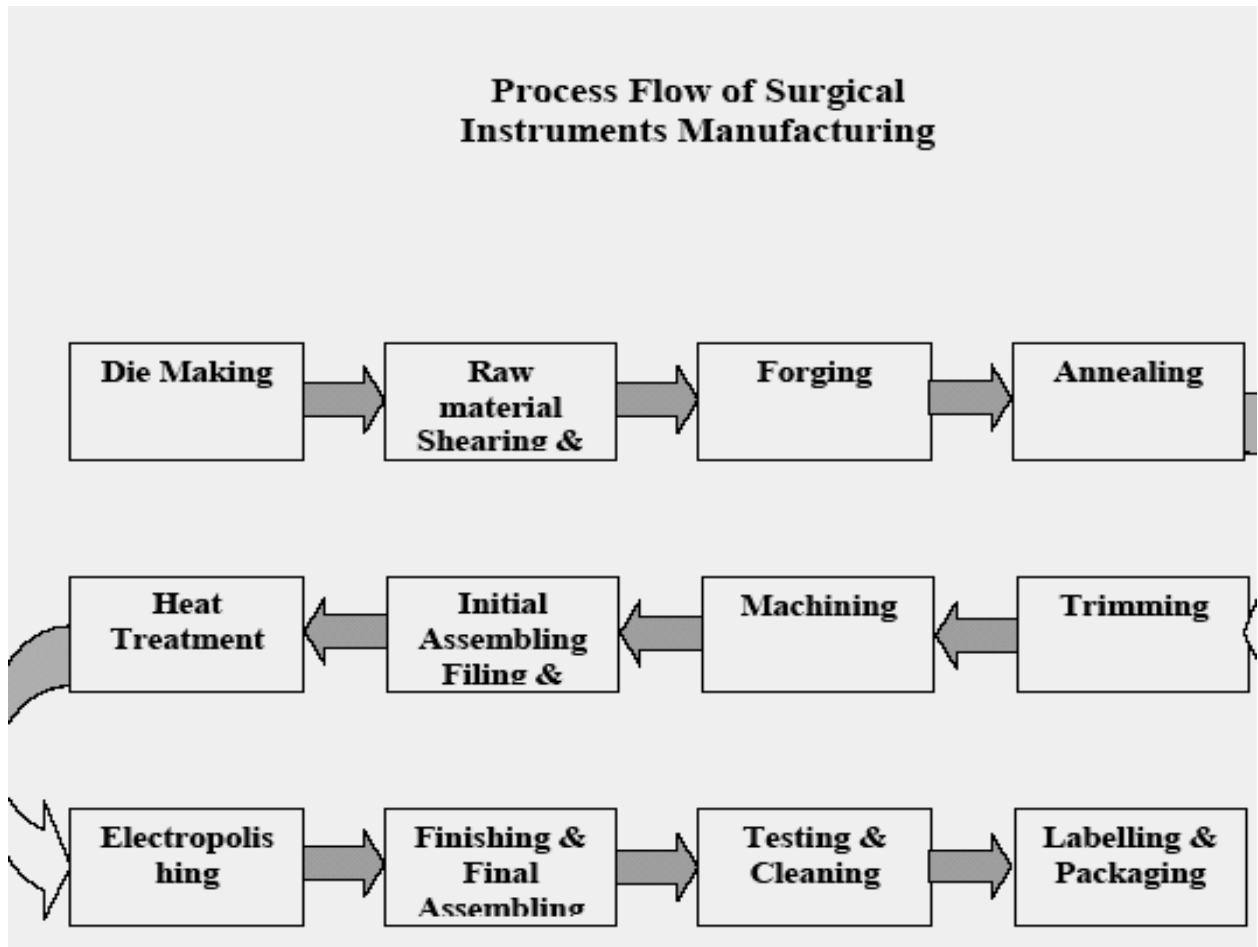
Process Flow of Surgical Instruments Manufacturing

Die Making

Raw material Shearing &

Forging

Annealing

Trimming

Machining

Initial Assembling Filing &

Heat Treatment

Electropolis hing

Finishing & Final Assembling

Testing & Cleaning

Labelling & Packaging